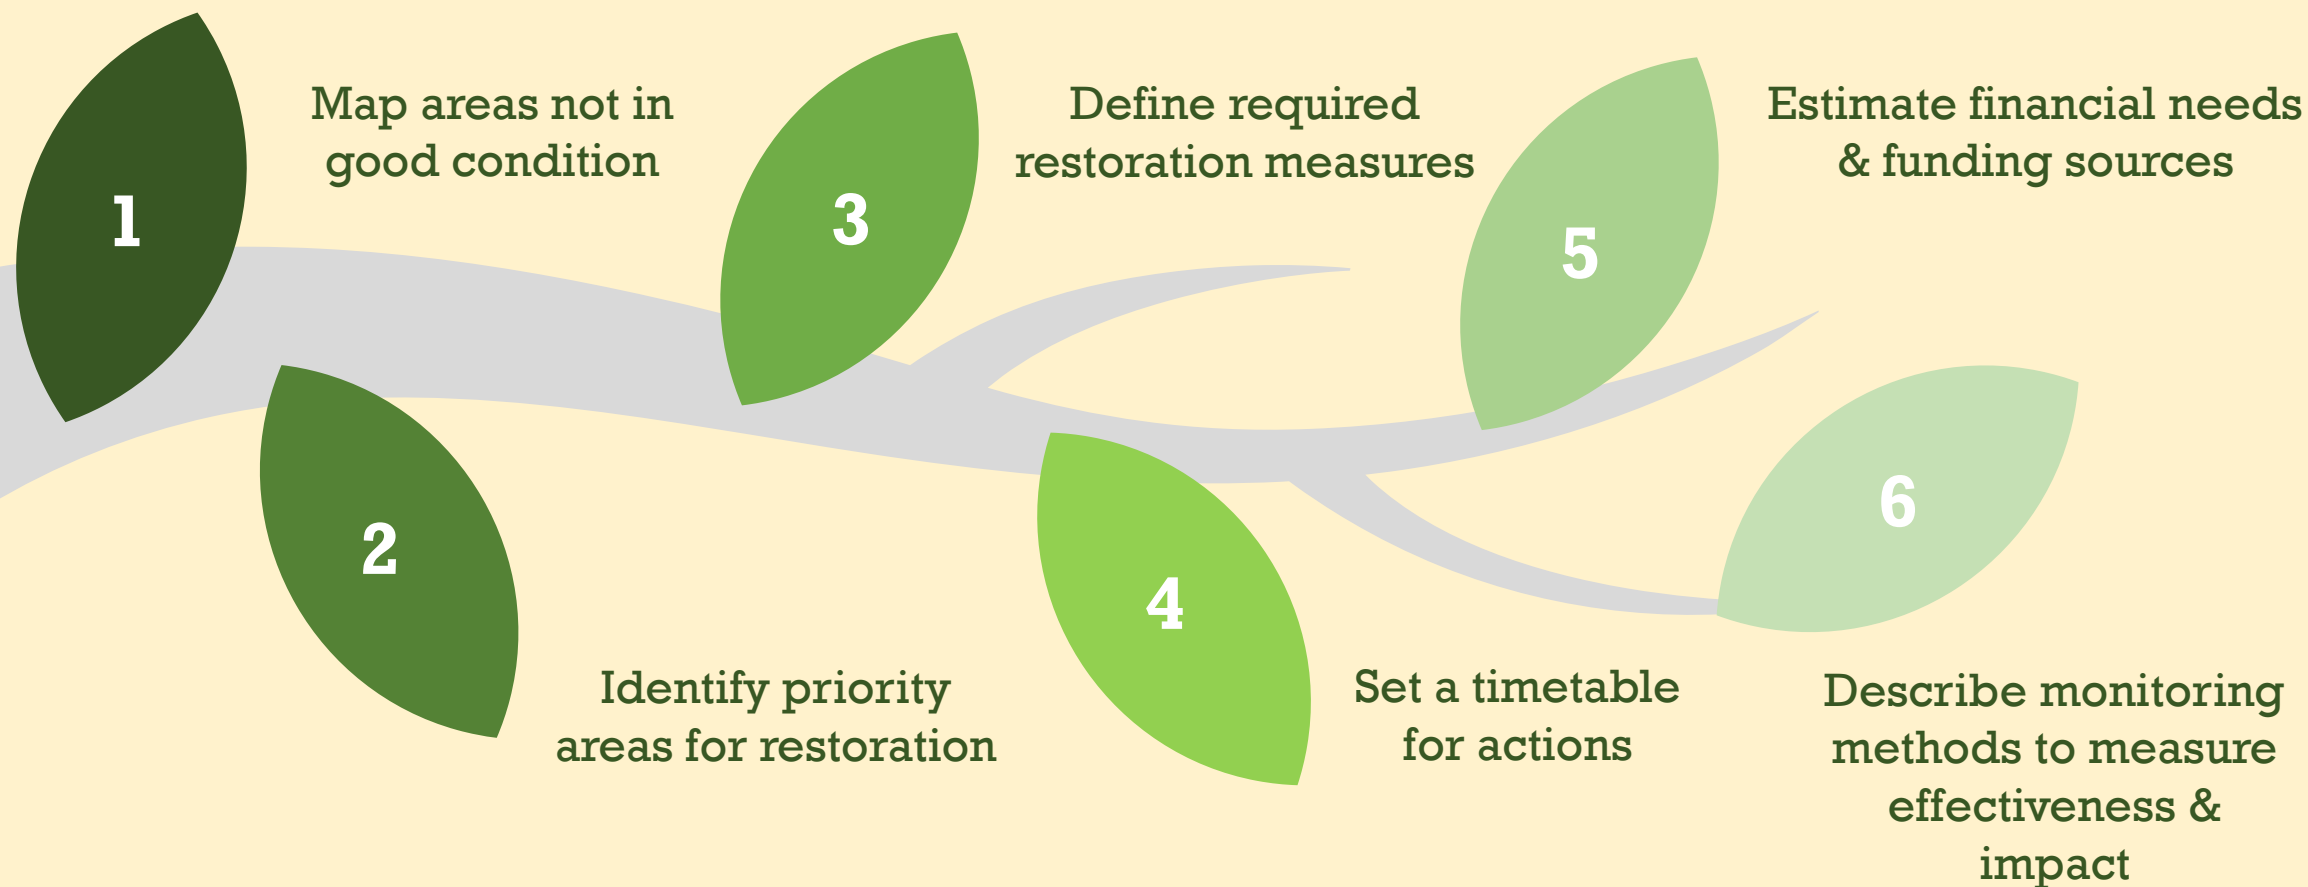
1

Map areas not in good condition

2

Identify priority areas for restoration

3

Define required restoration measures

4

Set a timetable for actions

5

Estimate financial needs & funding sources

6

Describe monitoring methods to measure effectiveness & impact